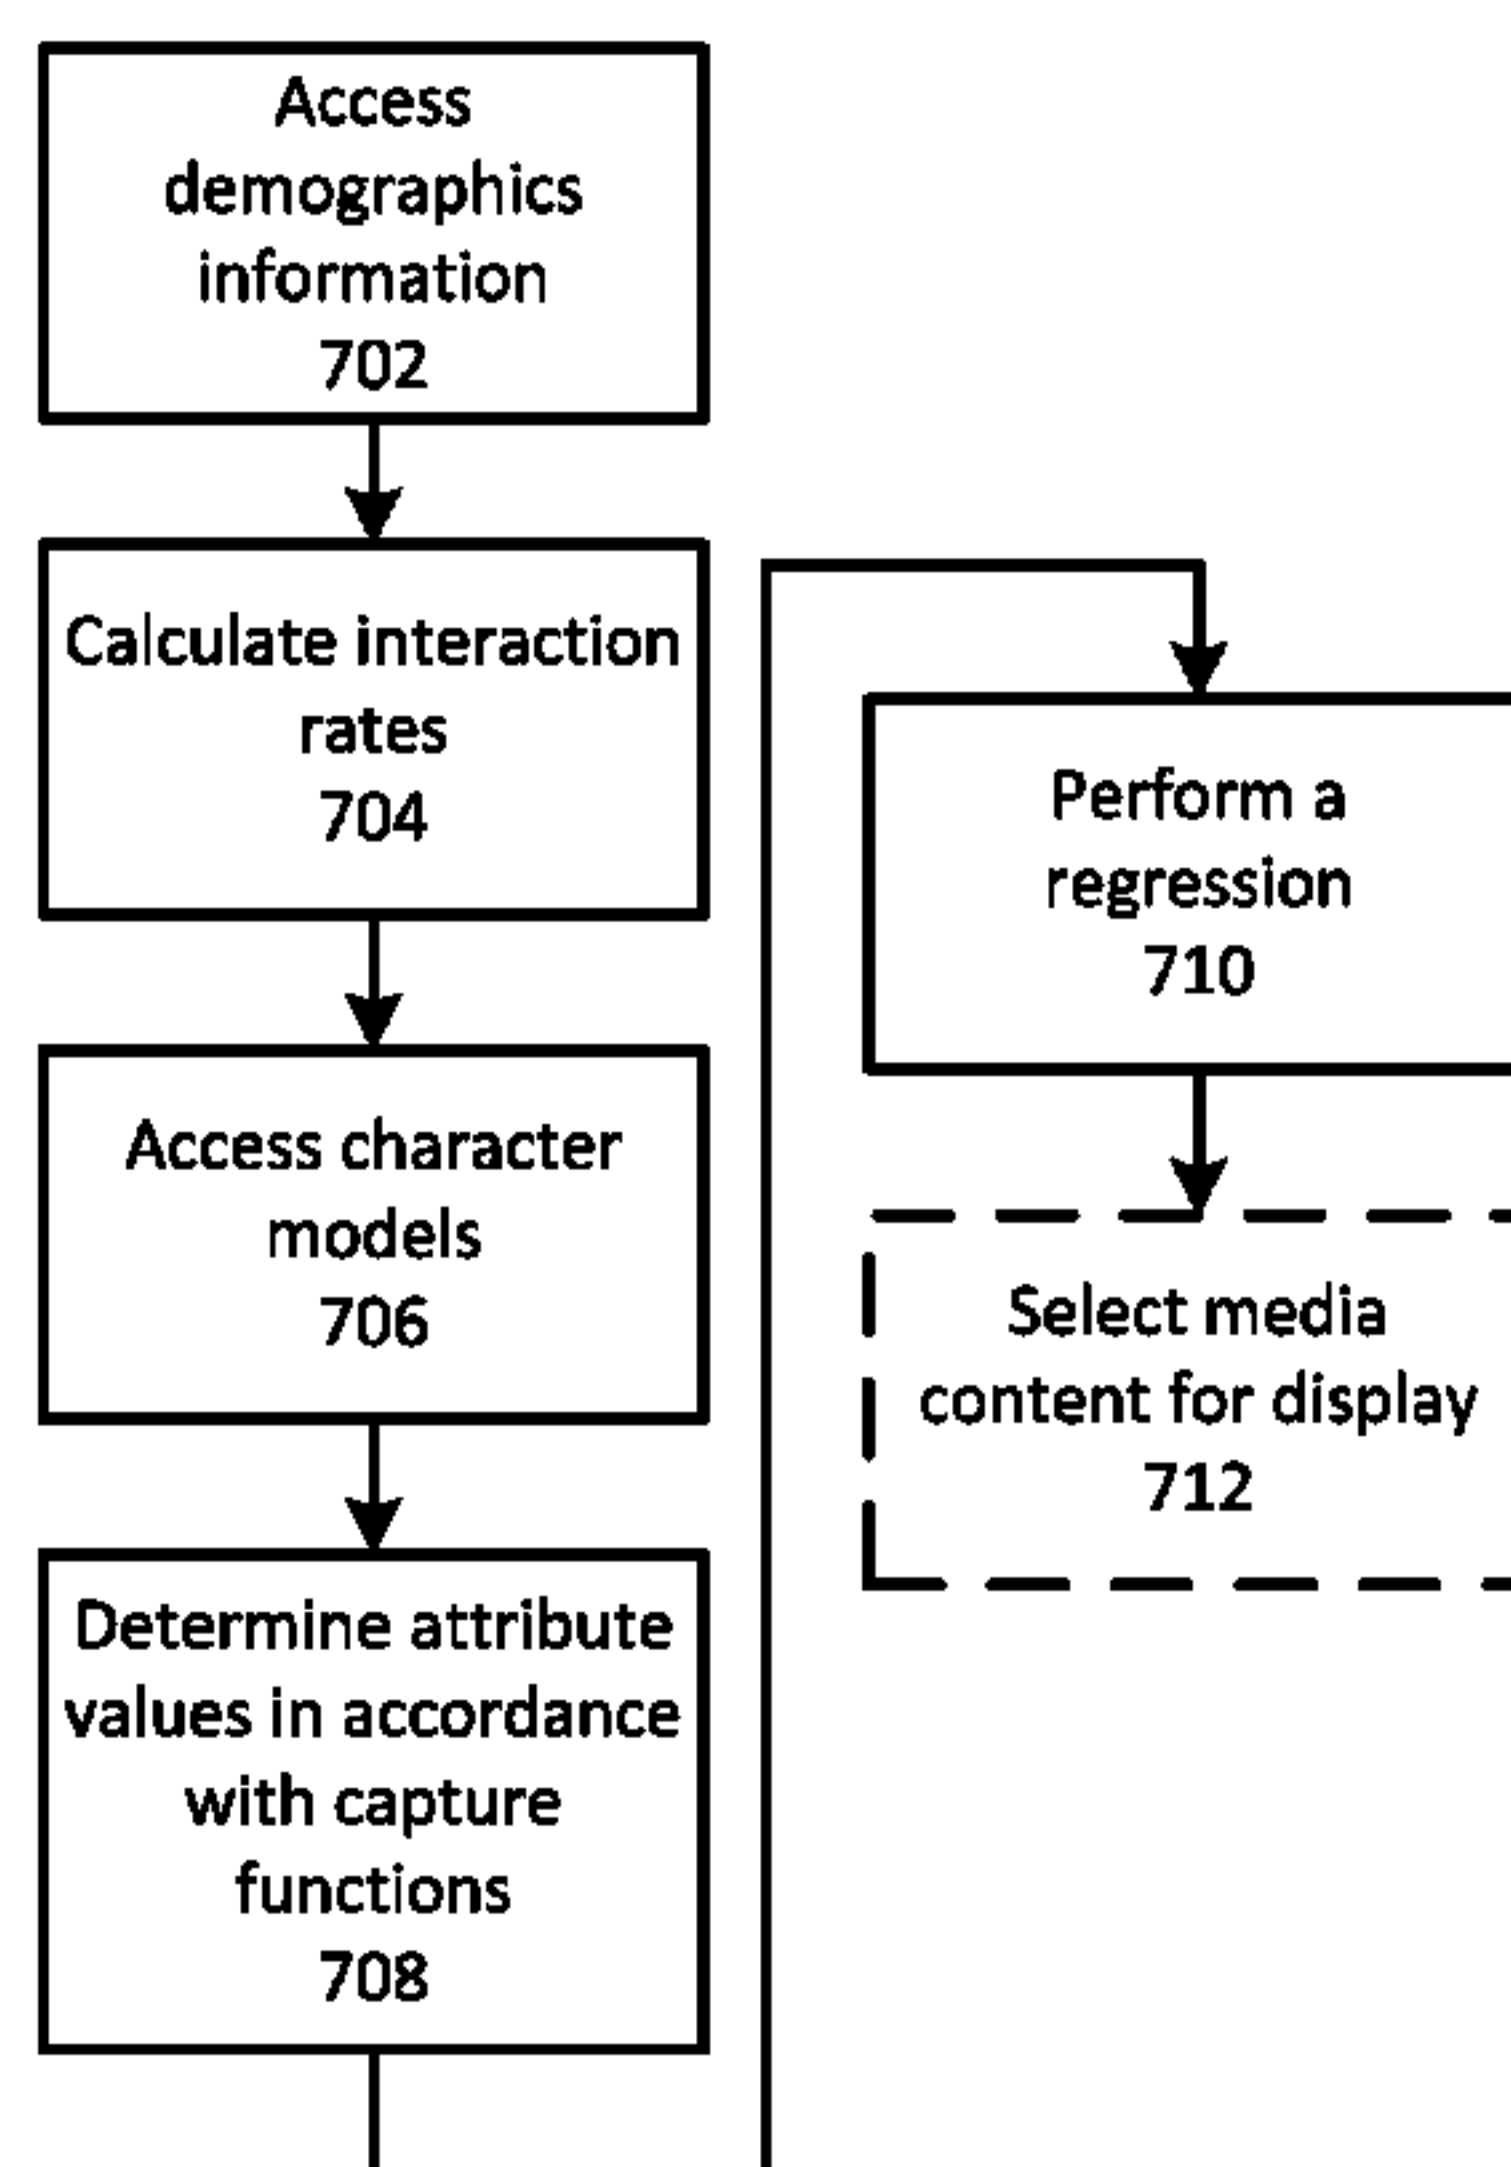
Access demographics information
702

Calculate interaction rates
704

Access character models
706

Determine attribute values in accordance with capture functions
708

Perform a regression
710

Select media content for display
712